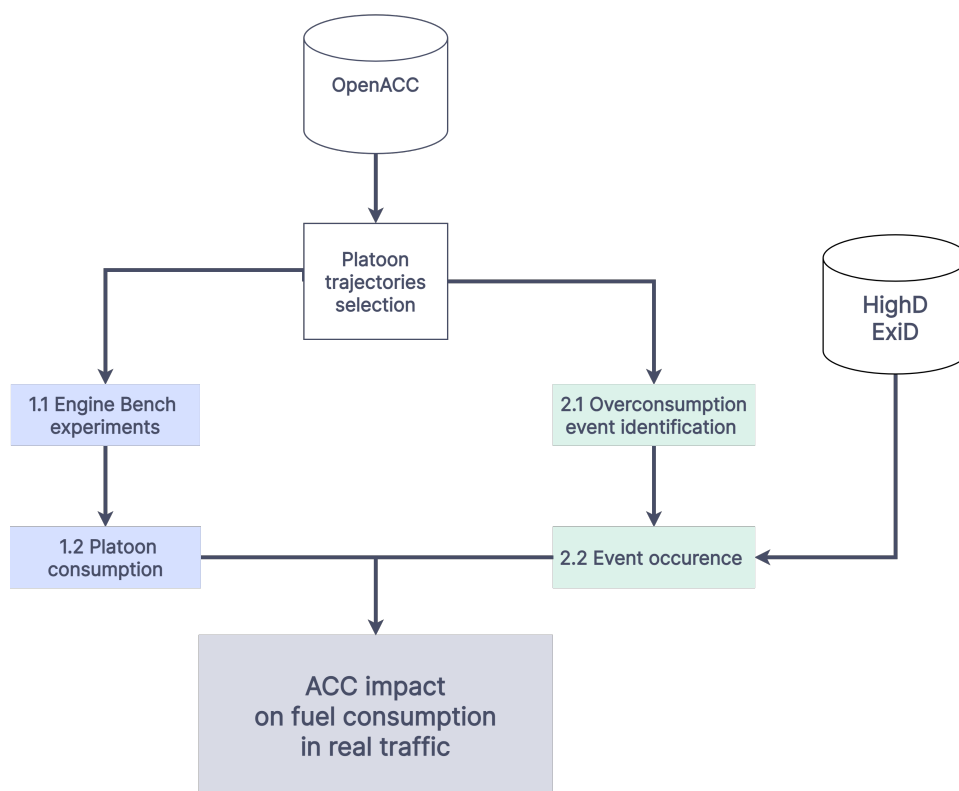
OpenACC

Platoon trajectories selection

HighD ExiD

1.1 Engine Bench experiments

2.1 Overconsumption event identification

1.2 Platoon consumption

2.2 Event occurence

ACC impact on fuel consumption in real traffic